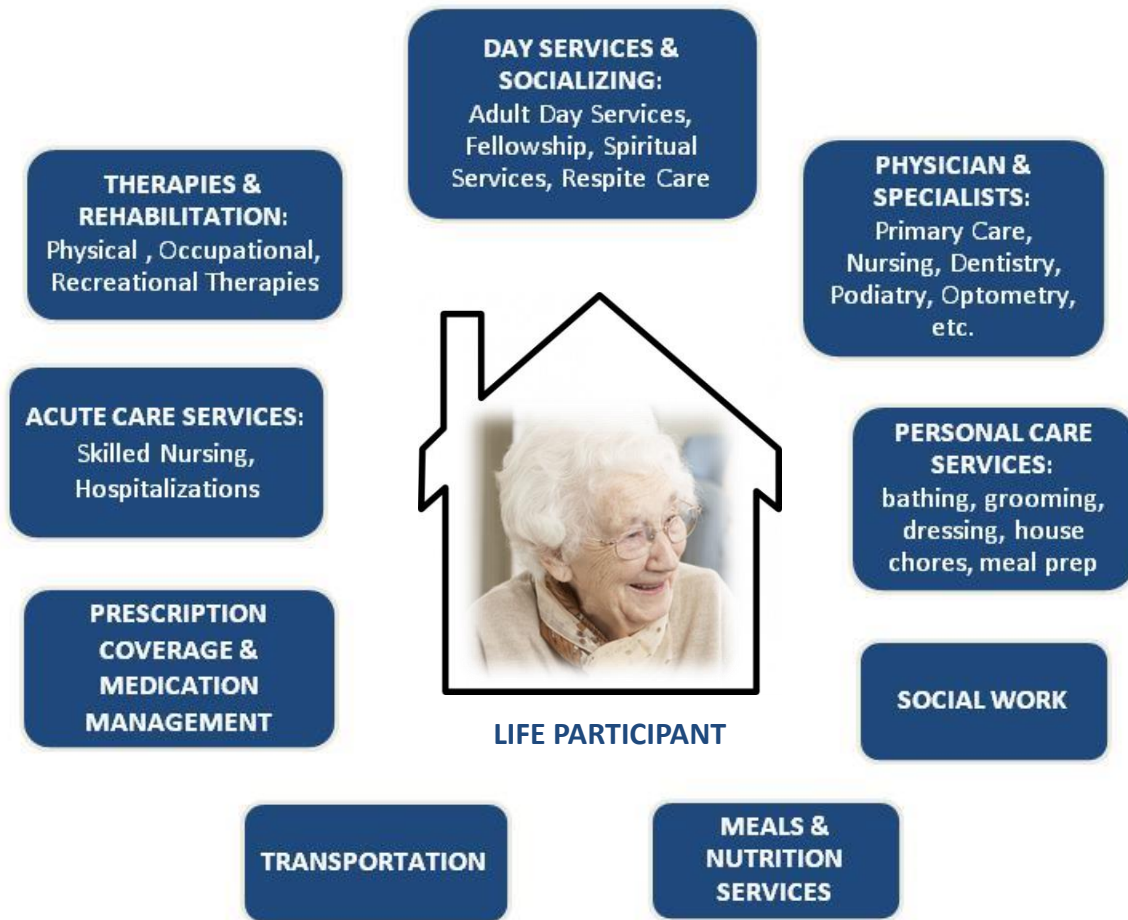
DAY SERVICES & SOCIALIZING:
Adult Day Services, Fellowship, Spiritual Services, Respite Care

THERAPIES & REHABILITATION:
Physical , Occupational, Recreational Therapies

PHYSICIAN & SPECIALISTS:
Primary Care, Nursing, Dentistry, Podiatry, Optometry, etc.

ACUTE CARE SERVICES:
Skilled Nursing, Hospitalizations

PERSONAL CARE SERVICES:
bathing, grooming, dressing, house chores, meal prep

PRESCRIPTION COVERAGE & MEDICATION MANAGEMENT

SOCIAL WORK

LIFE PARTICIPANT

TRANSPORTATION

MEALS & NUTRITION SERVICES